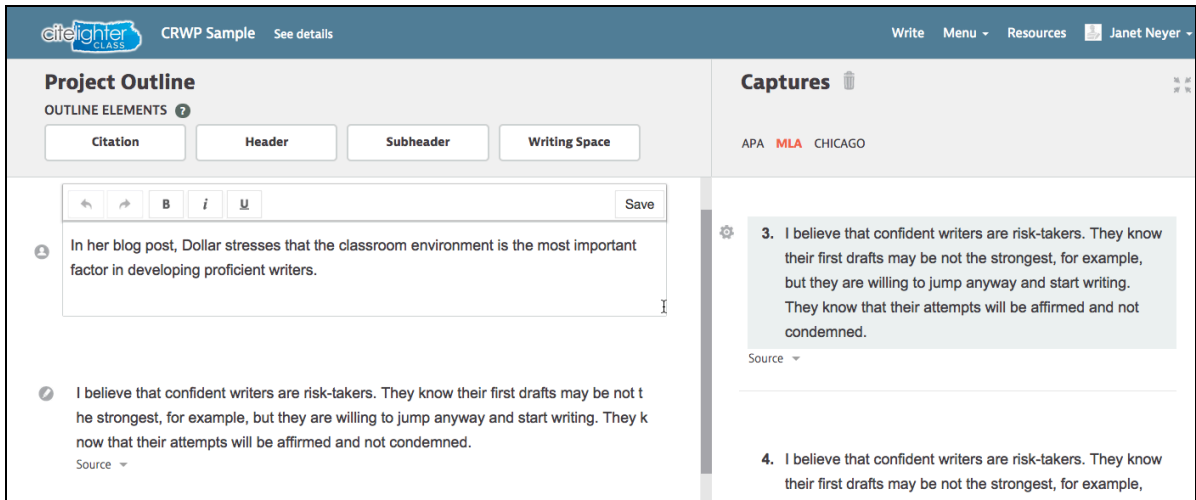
citelighter CLASS CRWP Sample See details

Write Menu Resources Janet Neyer

Project Outline

OUTLINE ELEMENTS ?

Citation Header Subheader Writing Space

B i U Save

In her blog post, Dollar stresses that the classroom environment is the most important factor in developing proficient writers.

I believe that confident writers are risk-takers. They know their first drafts may be not t he strongest, for example, but they are willing to jump anyway and start writing. They k now that their attempts will be affirmed and not condemned.

Source

Captures

APA MLA CHICAGO

3. I believe that confident writers are risk-takers. They know their first drafts may be not the strongest, for example, but they are willing to jump anyway and start writing. They know that their attempts will be affirmed and not condemned.

Source

4. I believe that confident writers are risk-takers. They know their first drafts may be not the strongest, for example,